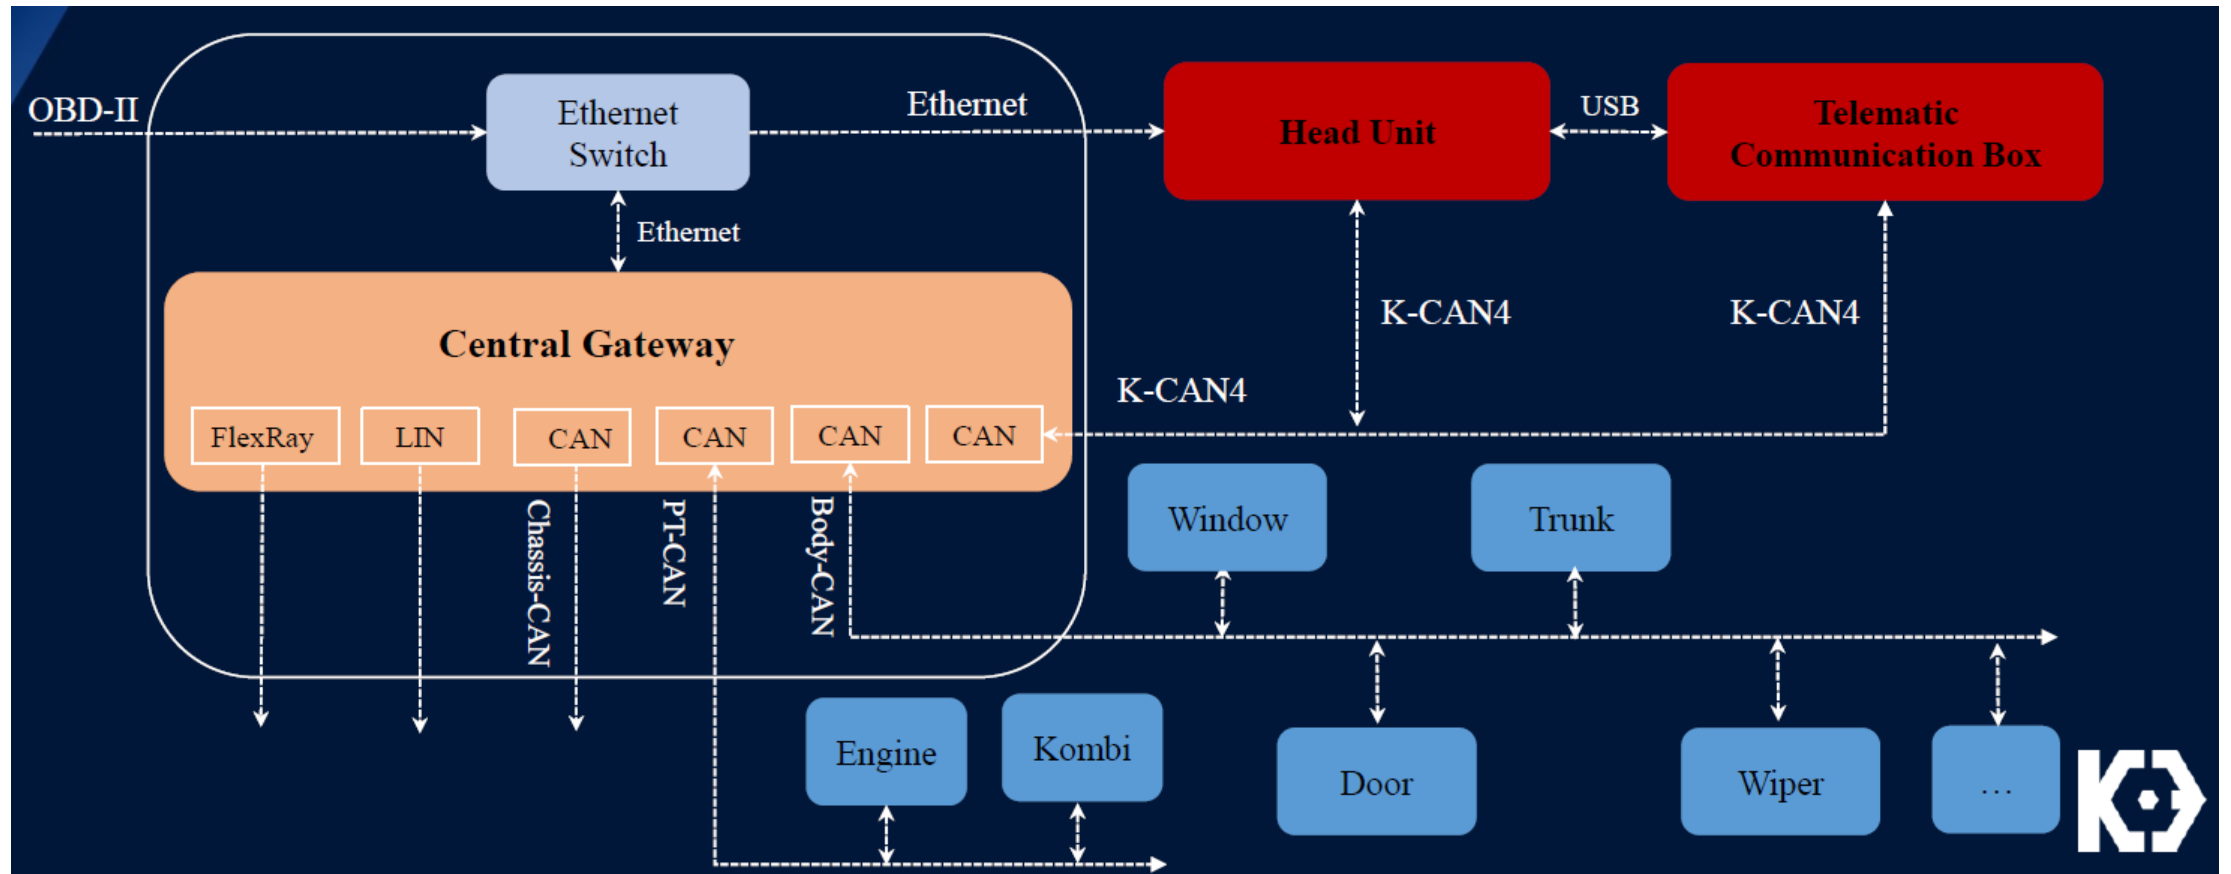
OBD-II

Ethernet Switch

Ethernet

Head Unit

USB

Telematic Communication Box

Ethernet

Central Gateway

FlexRay

LIN

CAN

CAN

CAN

CAN

K-CAN4

K-CAN4

K-CAN4

Chassis-CAN

PT-CAN

Body-CAN

Window

Trunk

Engine

Kombi

Door

Wiper

...